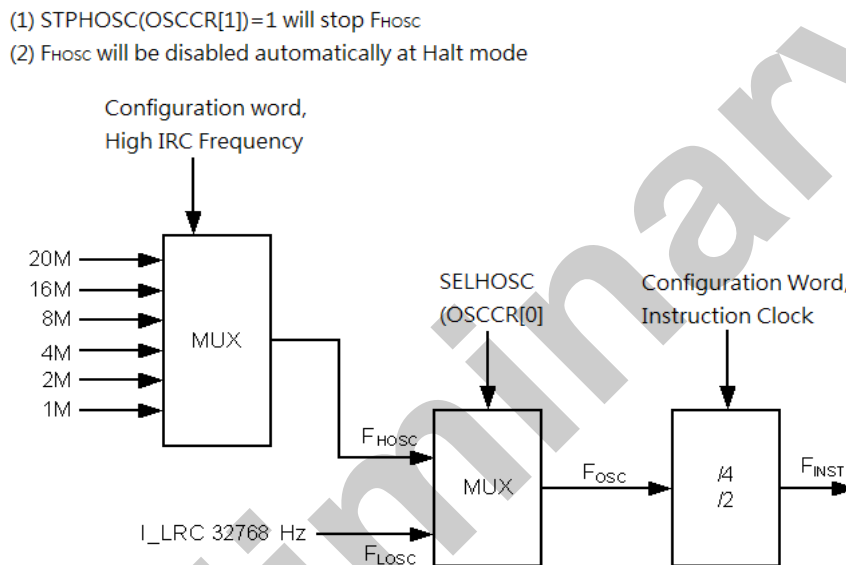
(1) STPHOSC(OSCCR[1])=1 will stop $F_{HOSC}$
(2) $F_{HOSC}$ will be disabled automatically at Halt mode

Configuration word, High IRC Frequency

20M
16M
8M
4M
2M
1M

MUX

SELHOSC (OSCCR[0]

Configuration Word, Instruction Clock

$F_{HOSC}$

MUX

$F_{OSC}$

/4
/2

$F_{INST}$

I_LRC 32768 Hz

$F_{LOSC}$

Preliminary